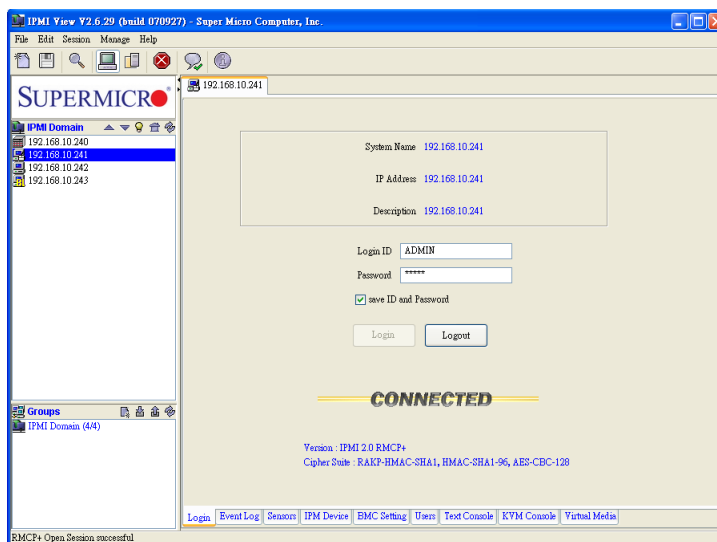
IPMI View V2.6.29 (build 070927) - Super Micro Computer, Inc.

File Edit Session Manage Help

SUPERMICRO

IPMI Domain

192.168.10.240
192.168.10.241
192.168.10.242
192.168.10.243

Groups

IPMI Domain (4/4)

192.168.10.241

System Name 192.168.10.241

IP Address 192.168.10.241

Description 192.168.10.241

Login ID ADMIN

Password *****

save ID and Password

Login

Logout

CONNECTED

Version : IPMI 2.0 RMCP+
Cipher Suite : RAKP-HMAC-SHA1, HMAC-SHA1-96, AES-CBC-128

Login | Event Log | Sensors | IPM Device | BMC Setting | Users | Text Console | KVM Console | Virtual Media

RMCP+ Open Session successful